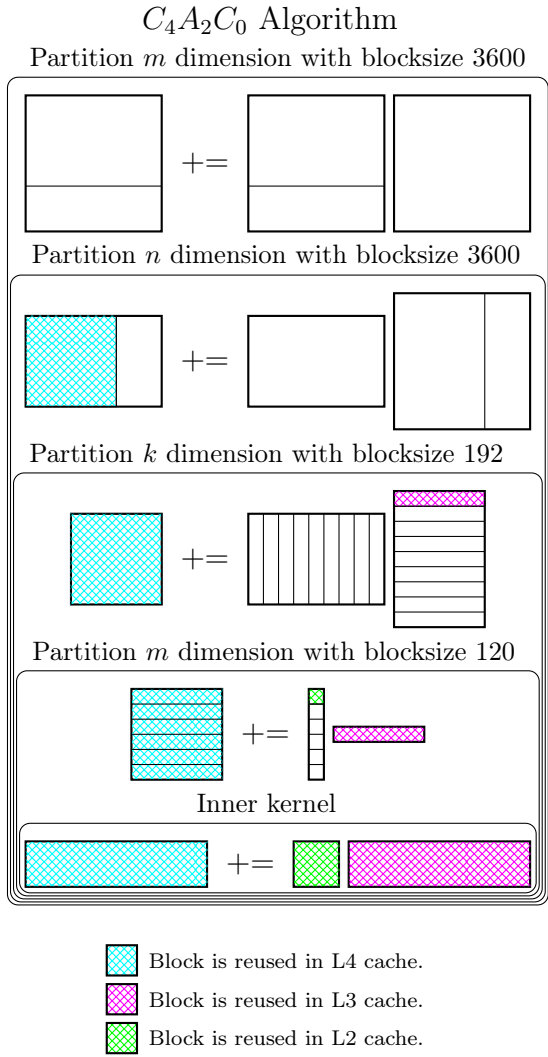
$C_4A_2C_0$ Algorithm

Partition $m$ dimension with blocksize 3600

+=

Partition $n$ dimension with blocksize 3600

+=

Partition $k$ dimension with blocksize 192

+=

Partition $m$ dimension with blocksize 120

+=

Inner kernel

+=

Block is reused in L4 cache.

Block is reused in L3 cache.

Block is reused in L2 cache.